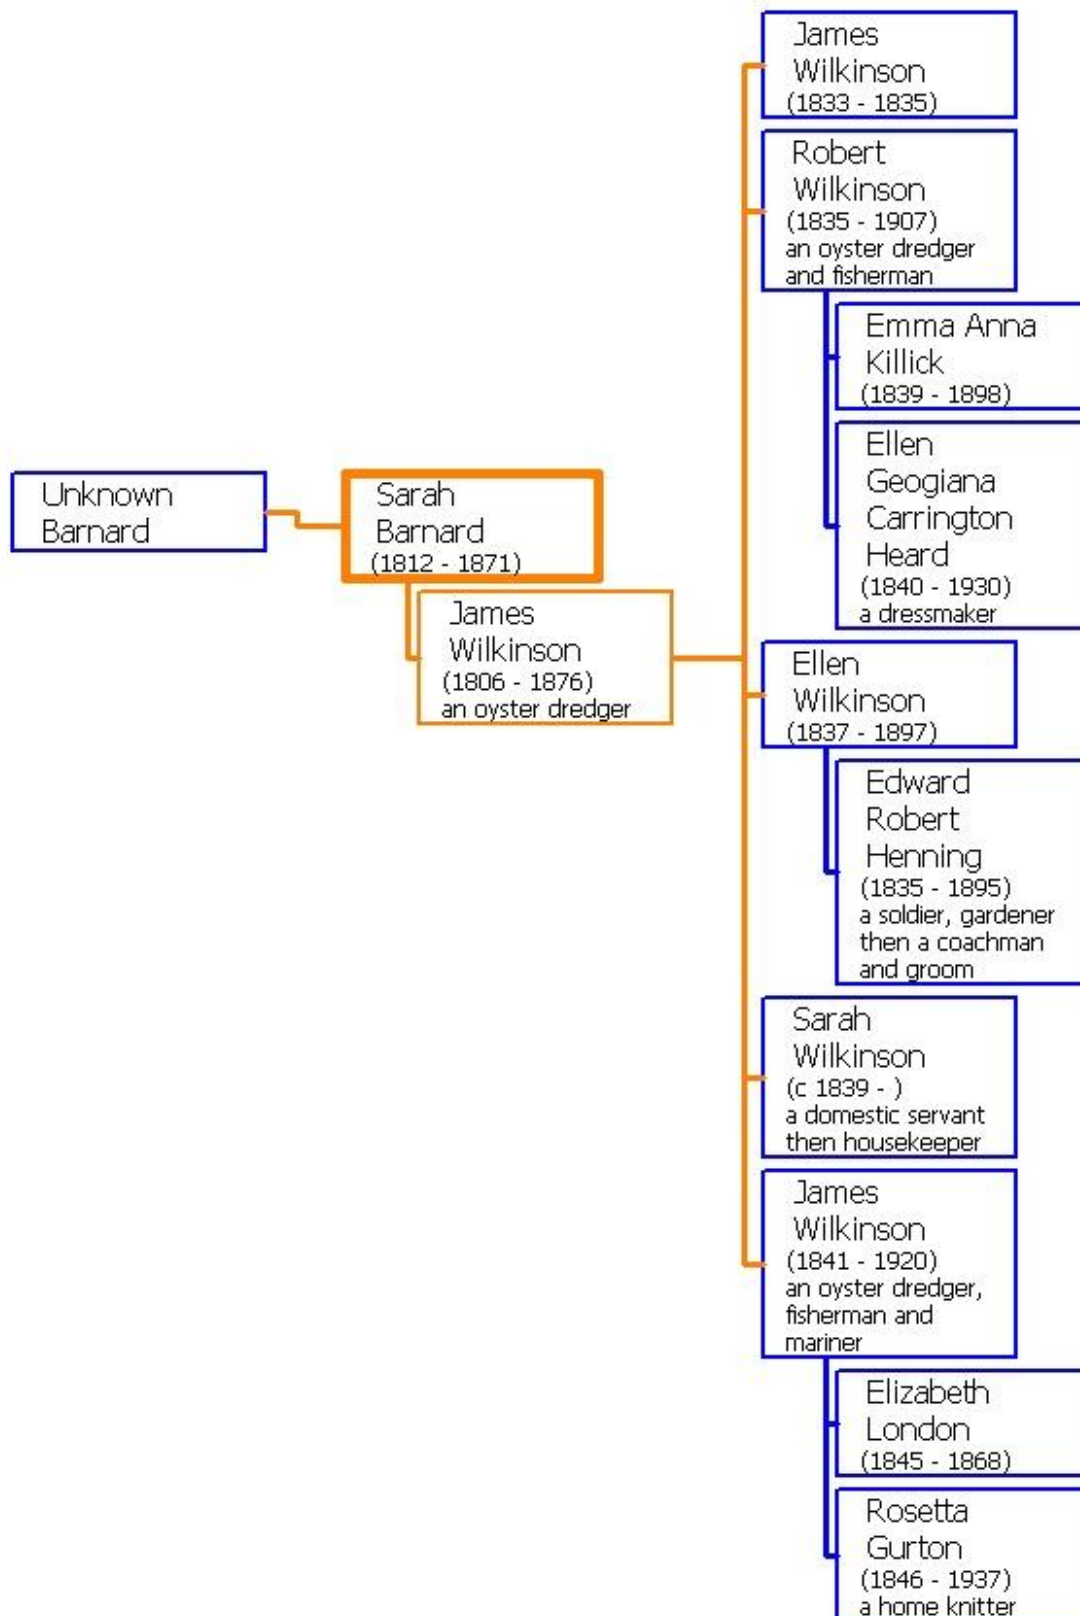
Unknown Barnard

Sarah Barnard (1812 - 1871)

James Wilkinson (1806 - 1876) an oyster dredger

James Wilkinson (1833 - 1835)

Robert Wilkinson (1835 - 1907) an oyster dredger and fisherman

Emma Anna Killick (1839 - 1898)

Ellen Geogiana Carrington Heard (1840 - 1930) a dressmaker

Ellen Wilkinson (1837 - 1897)

Edward Robert Henning (1835 - 1895) a soldier, gardener then a coachman and groom

Sarah Wilkinson (c 1839 - ) a domestic servant then housekeeper

James Wilkinson (1841 - 1920) an oyster dredger, fisherman and mariner

Elizabeth London (1845 - 1868)

Rosetta Gurton (1846 - 1937) a home knitter